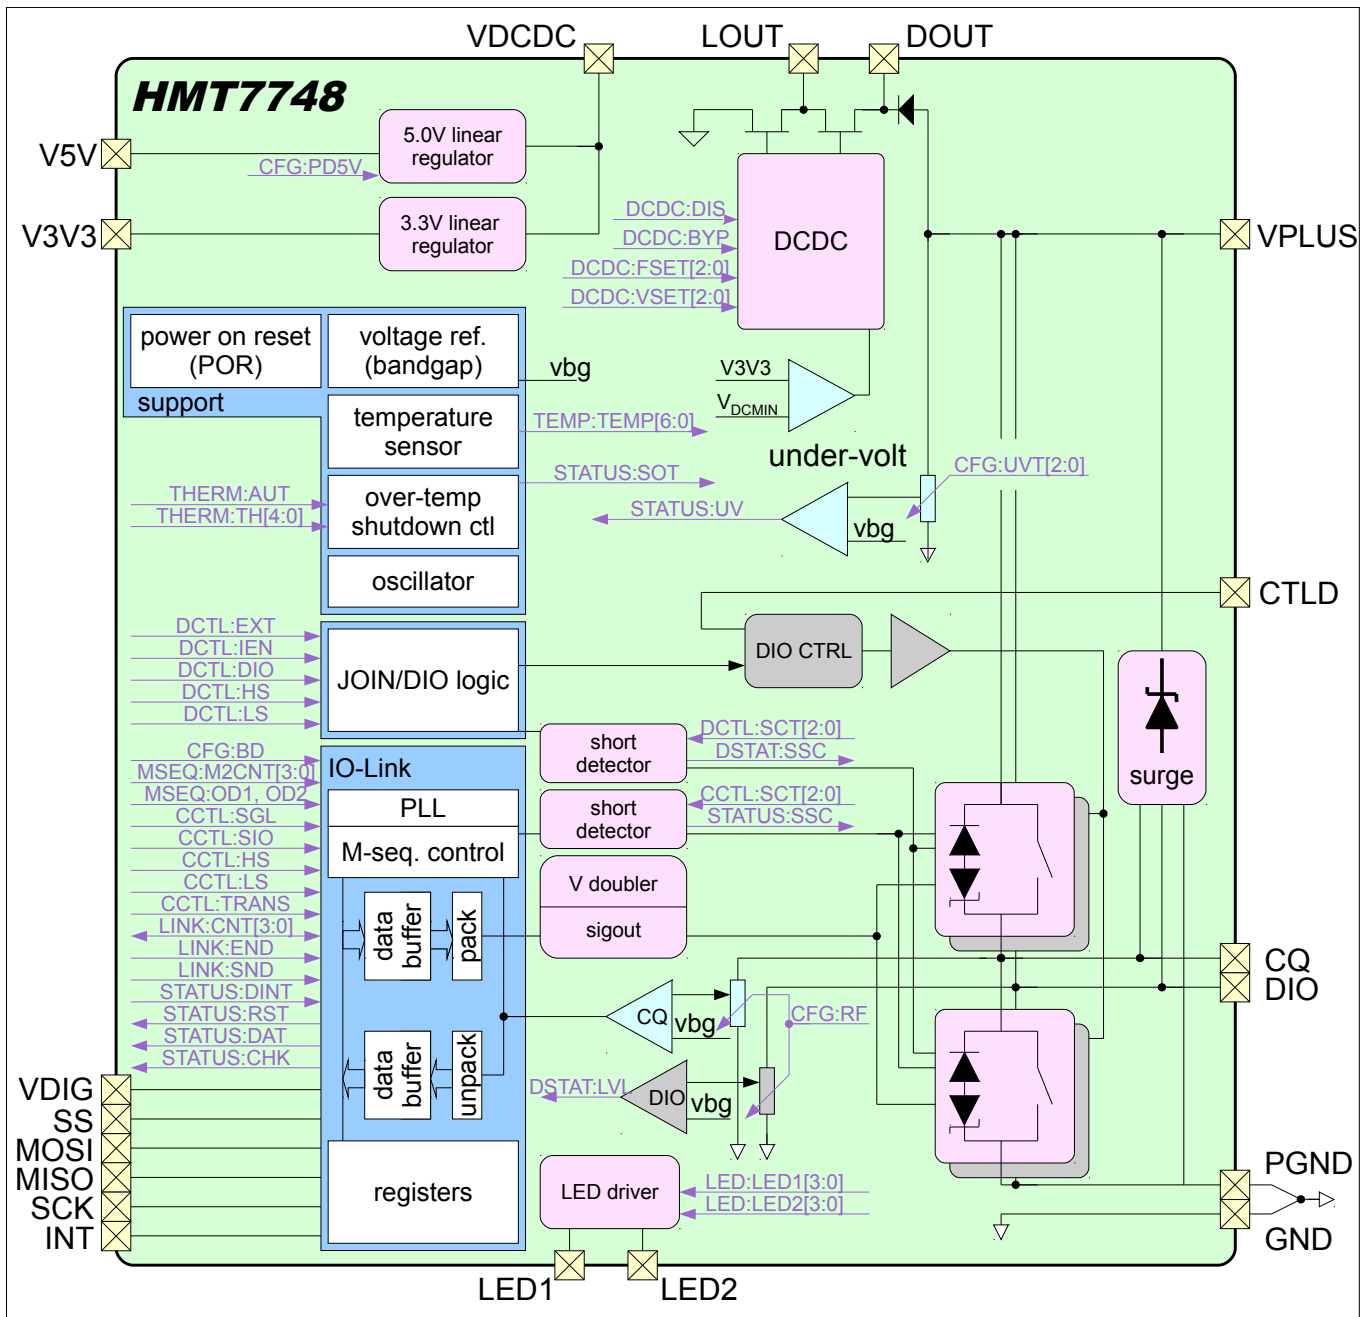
VDCDC
LOUT
DOUT
HMT7748
V5V
5.0V linear regulator
CFG:PD5V
V3V3
3.3V linear regulator
DCDC:DIS
DCDC:BYP
DCDC
VPLUS
DCDC:FSET[2:0]
DCDC:VSET[2:0]
power on reset (POR)
voltage ref. (bandgap)
vbg
V3V3
$V_{DCMIN}$
support
temperature sensor
TEMP:TEMP[6:0]
under-volt
STATUS:SOT
CFG:UVT[2:0]
THERM:AUT
THERM:TH[4:0]
over-temp shutdown ctl
STATUS:UV
vbg
oscillator
CTLD
DCTL:EXT
DCTL:IEN
DIO CTRL
DCTL:DIO
JOIN/DIO logic
DCTL:HS
DCTL:LS
short detector
DCTL:SCT[2:0]
DSTAT:SSC
surge
CFG:BD
MSEQ:M2CNT[3:0]
IO-Link
MSEQ:OD1, OD2
PLL
short detector
CCTL:SCT[2:0]
STATUS:SSC
CCTL:SGL
CCTL:SIO
M-seq. control
CCTL:HS
CCTL:LS
V doubler
CCTL:TRANS
LINK:CNT[3:0]
data buffer
pack
sigout
LINK:END
LINK:SND
CQ
DIO
STATUS:DINT
STATUS:RST
CQ
vbg
CFG:RF
STATUS:DAT
STATUS:CHK
VDIG
data buffer
unpack
DSTAT:LVL
DIO
vbg
SS
MOSI
MISO
registers
LED driver
LED:LED1[3:0]
LED:LED2[3:0]
PGND
SCK
INT
GND
LED1
LED2